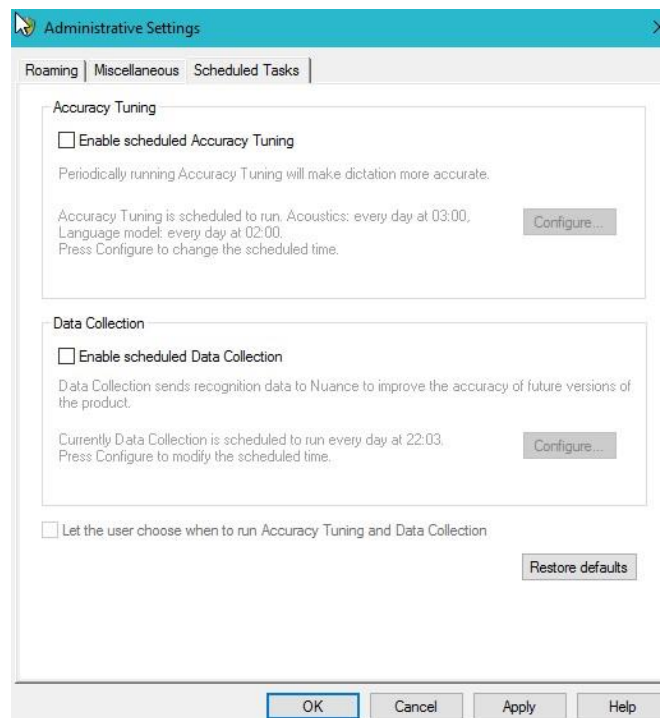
Administrative Settings

Roaming | Miscellaneous | Scheduled Tasks

Accuracy Tuning

Enable scheduled Accuracy Tuning

Periodically running Accuracy Tuning will make dictation more accurate.

Accuracy Tuning is scheduled to run. Acoustics: every day at 03:00, Language model: every day at 02:00. Press Configure to change the scheduled time.

Configure...

Data Collection

Enable scheduled Data Collection

Data Collection sends recognition data to Nuance to improve the accuracy of future versions of the product.

Currently Data Collection is scheduled to run every day at 22:03. Press Configure to modify the scheduled time.

Configure...

Let the user choose when to run Accuracy Tuning and Data Collection

Restore defaults

OK Cancel Apply Help